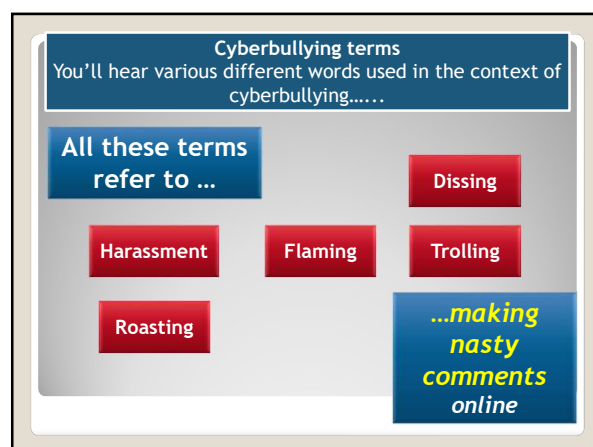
Cyberbullying terms
You'll hear various different words used in the context of cyberbullying…...

All these terms refer to …

Dissing

Harassment

Flaming

Trolling

Roasting

…making nasty comments online